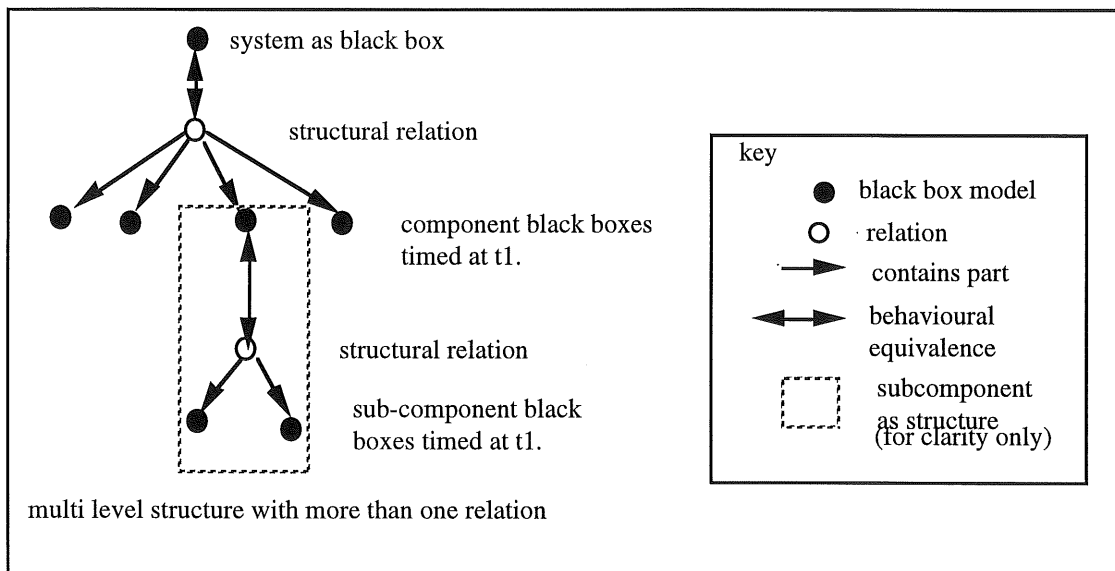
system as black box

structural relation

component black boxes timed at t1.

structural relation

sub-component black boxes timed at t1.

multi level structure with more than one relation

key

black box model

relation

contains part

behavioural equivalence

subcomponent as structure (for clarity only)